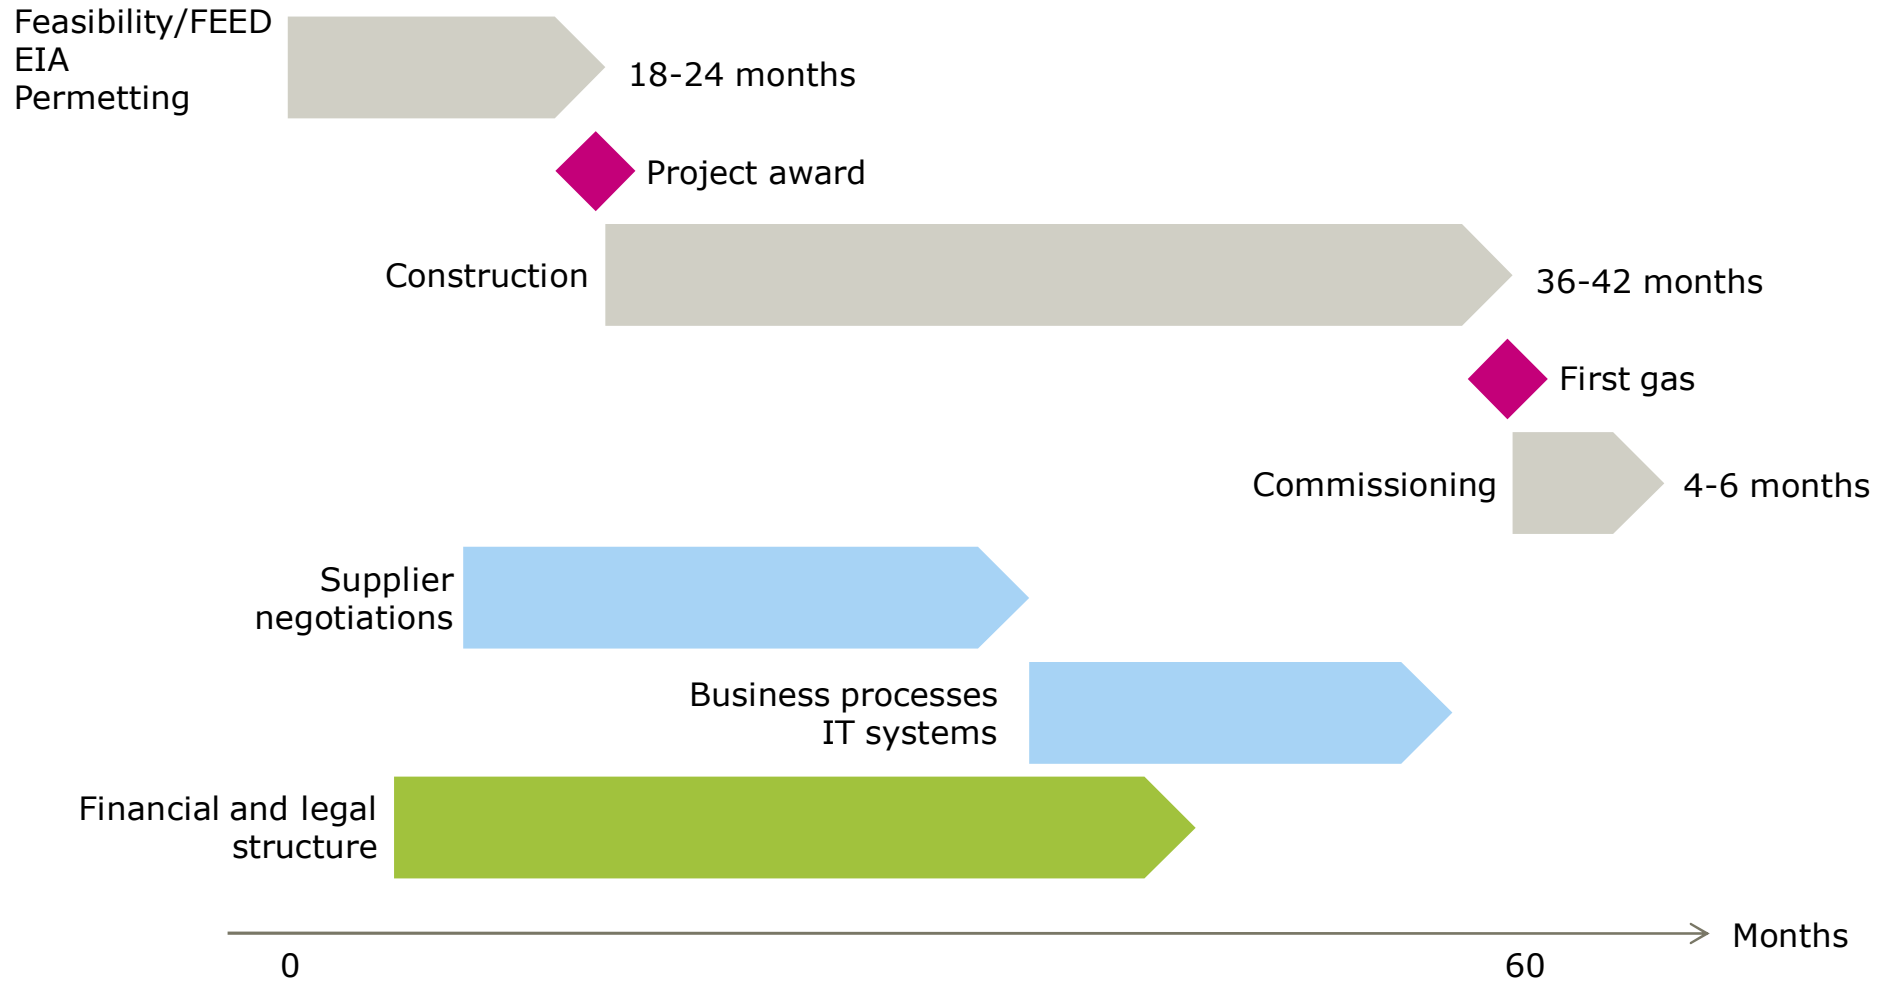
Feasibility/FEED
EIA
Permetting

18-24 months

Project award

Construction

36-42 months

First gas

Commissioning

4-6 months

Supplier negotiations

Business processes
IT systems

Financial and legal structure

Months

0

60